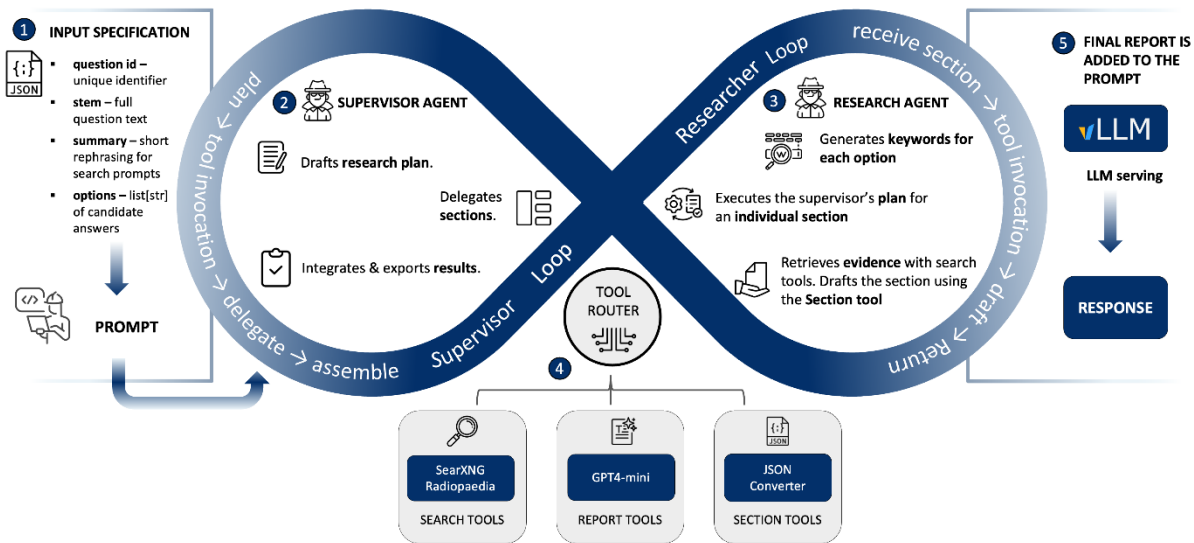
1 INPUT SPECIFICATION

{;} JSON

- question id – unique identifier
- stem – full question text
- summary – short rephrasing for search prompts
- options – list[str] of candidate answers

PROMPT

plan → tool invocation → delegate → assemble

Supervisor Loop

2 SUPERVISOR AGENT

Drafts research plan.

Delegates sections.

Integrates & exports results.

Researcher Loop

receive section → tool invocation → draft → Return

3 RESEARCH AGENT

Generates keywords for each option

Executes the supervisor's plan for an individual section

Retrieves evidence with search tools. Drafts the section using the Section tool

TOOL ROUTER

4

SearXNG Radiopaedia

SEARCH TOOLS

GPT4-mini

REPORT TOOLS

{;} JSON

JSON Converter

SECTION TOOLS

5 FINAL REPORT IS ADDED TO THE PROMPT

vLLM

LLM serving

RESPONSE